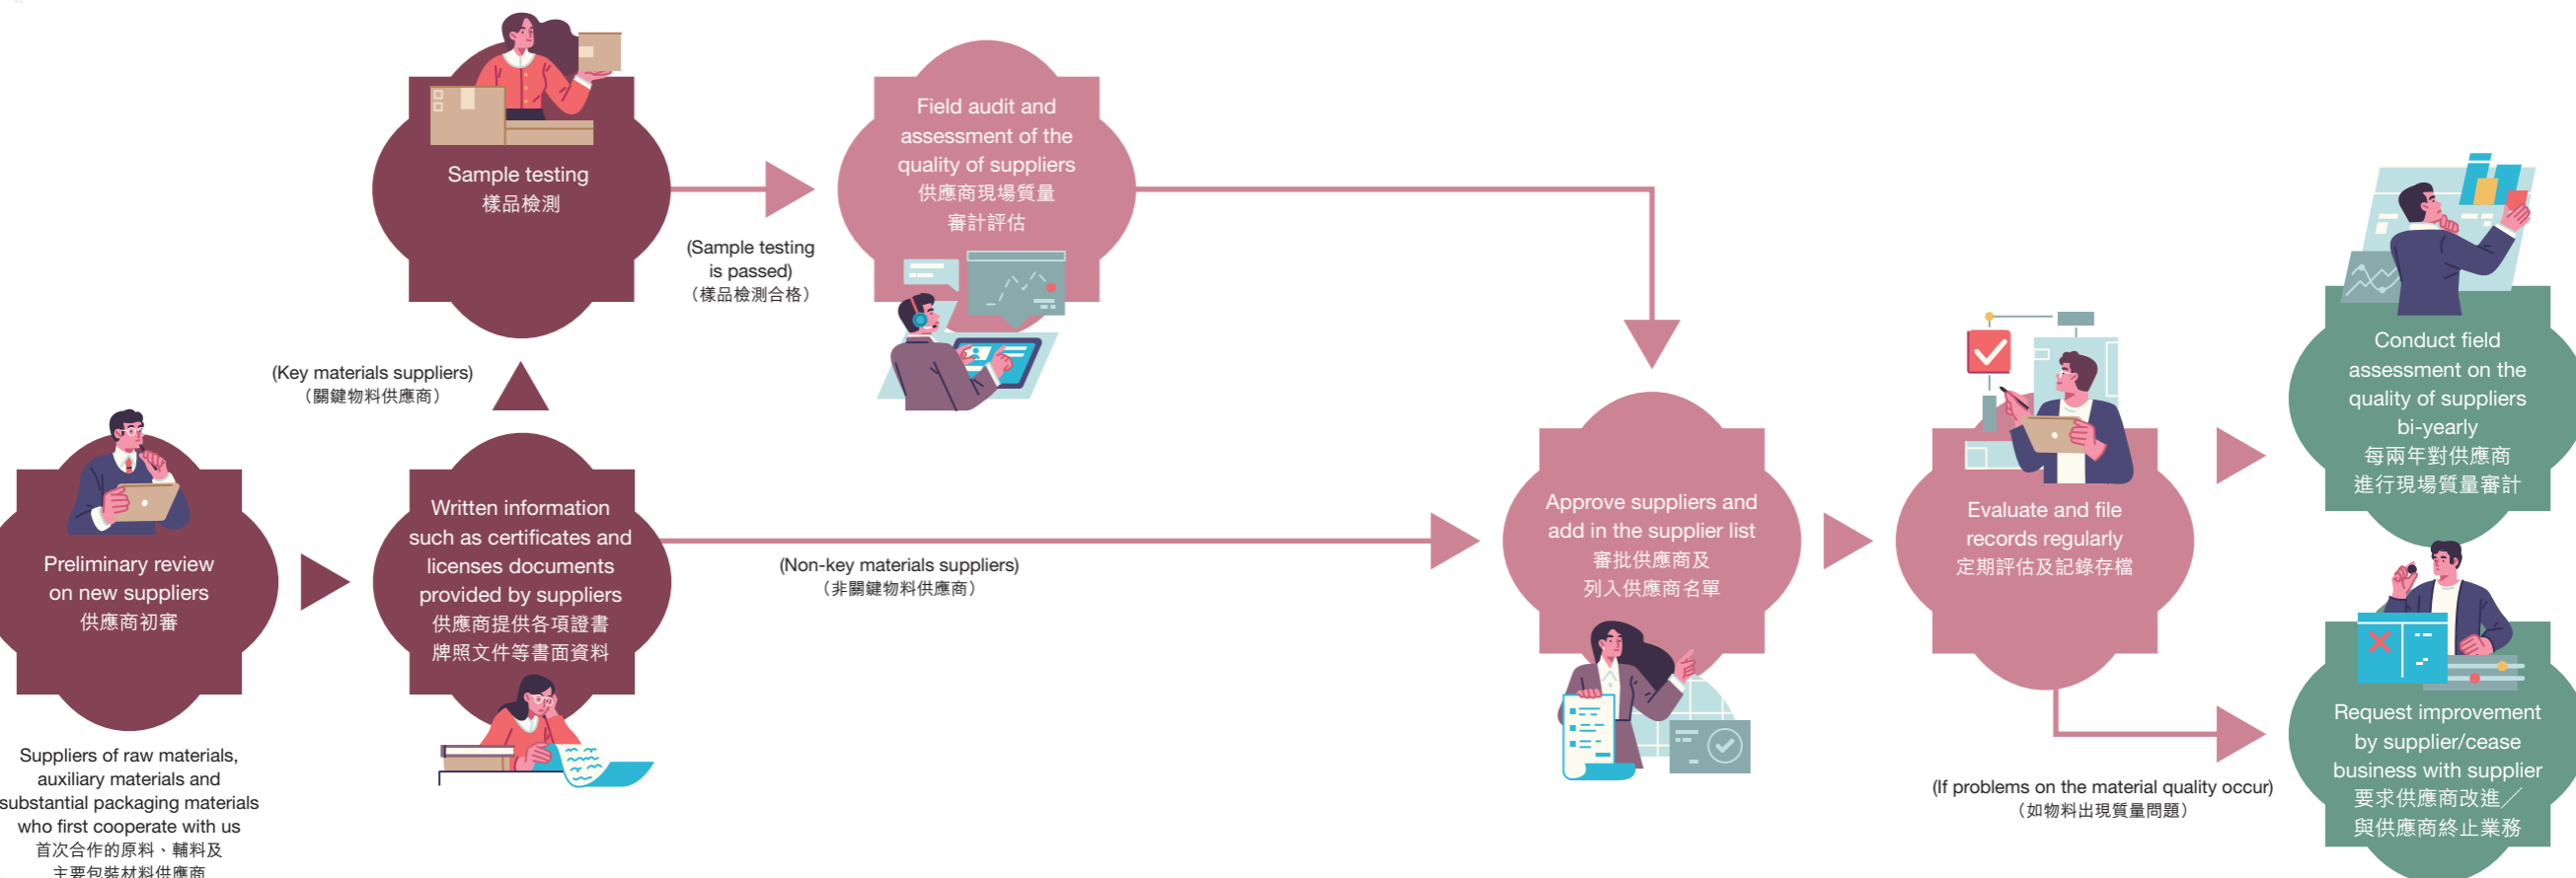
Preliminary review on new suppliers
供應商初審

Suppliers of raw materials, auxiliary materials and substantial packaging materials who first cooperate with us
首次合作的原料、輔料及
主要包裝材料供應商

Written information such as certificates and licenses documents provided by suppliers
供應商提供各項證書
牌照文件等書面資料

(Key materials suppliers)
（關鍵物料供應商）

Sample testing
樣品檢測

(Sample testing is passed)
（樣品檢測合格）

Field audit and assessment of the quality of suppliers
供應商現場質量
審計評估

(Non-key materials suppliers)
（非關鍵物料供應商）

Approve suppliers and add in the supplier list
審批供應商及
列入供應商名單

Evaluate and file records regularly
定期評估及記錄存檔

Conduct field assessment on the quality of suppliers bi-yearly
每兩年對供應商
進行現場質量審計

(If problems on the material quality occur)
（如物料出現質量問題）

Request improvement by supplier/cease business with supplier
要求供應商改進／
與供應商終止業務